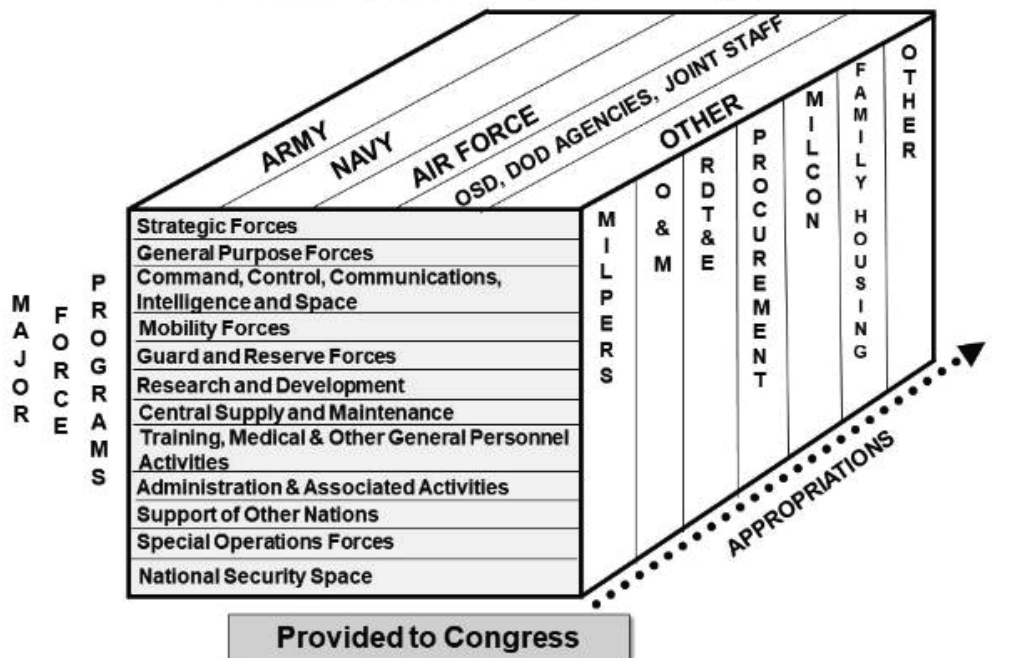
ARMY
NAVY
AIR FORCE
OSD, DOD AGENCIES, JOINT STAFF
OTHER

MAJOR FORCE PROGRAMS

Strategic Forces
General Purpose Forces
Command, Control, Communications, Intelligence and Space
Mobility Forces
Guard and Reserve Forces
Research and Development
Central Supply and Maintenance
Training, Medical & Other General Personnel Activities
Administration & Associated Activities
Support of Other Nations
Special Operations Forces
National Security Space

MILPERS
O & M
RDT&E
PROCUREMENT
MILCON
FAMILY HOUSING
OTHER

APPROPRIATIONS

Provided to Congress